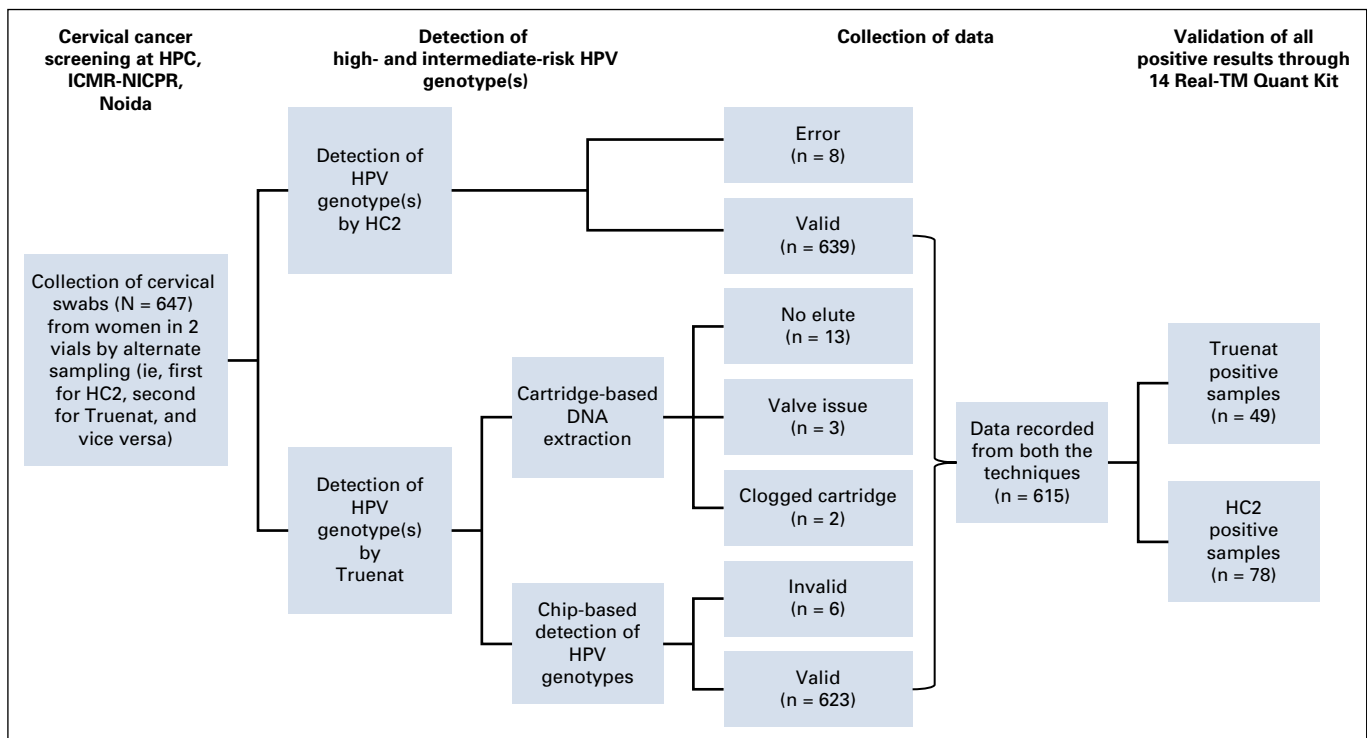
Cervical cancer screening at HPC, ICMR-NICPR, Noida

Detection of high- and intermediate-risk HPV genotype(s)

Collection of data

Validation of all positive results through 14 Real-TM Quant Kit

Collection of cervical swabs (N = 647) from women in 2 vials by alternate sampling (ie, first for HC2, second for Truenat, and vice versa)

Detection of HPV genotype(s) by HC2

Error (n = 8)

Valid (n = 639)

Detection of HPV genotype(s) by Truenat

Cartridge-based DNA extraction

No elute (n = 13)

Valve issue (n = 3)

Clogged cartridge (n = 2)

Chip-based detection of HPV genotypes

Invalid (n = 6)

Valid (n = 623)

Data recorded from both the techniques (n = 615)

Truenat positive samples (n = 49)

HC2 positive samples (n = 78)